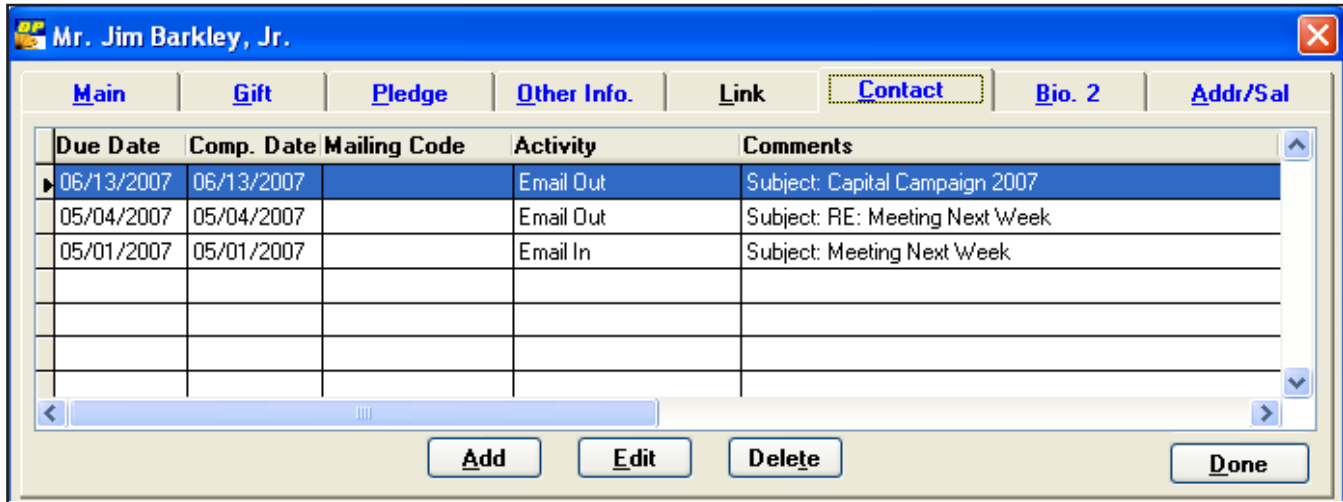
Mr. Jim Barkley, Jr.

Main | Gift | Pledge | Other Info. | Link | Contact | Bio. 2 | Addr/Sal

| Due Date | Comp. Date | Mailing Code | Activity | Comments |
|---|---|---|---|---|
| 06/13/2007 | 06/13/2007 | | Email Out | Subject: Capital Campaign 2007 |
| 05/04/2007 | 05/04/2007 | | Email Out | Subject: RE: Meeting Next Week |
| 05/01/2007 | 05/01/2007 | | Email In | Subject: Meeting Next Week |
| | | | | |
| | | | | |
| | | | | |
| | | | | |

Add Edit Delete Done